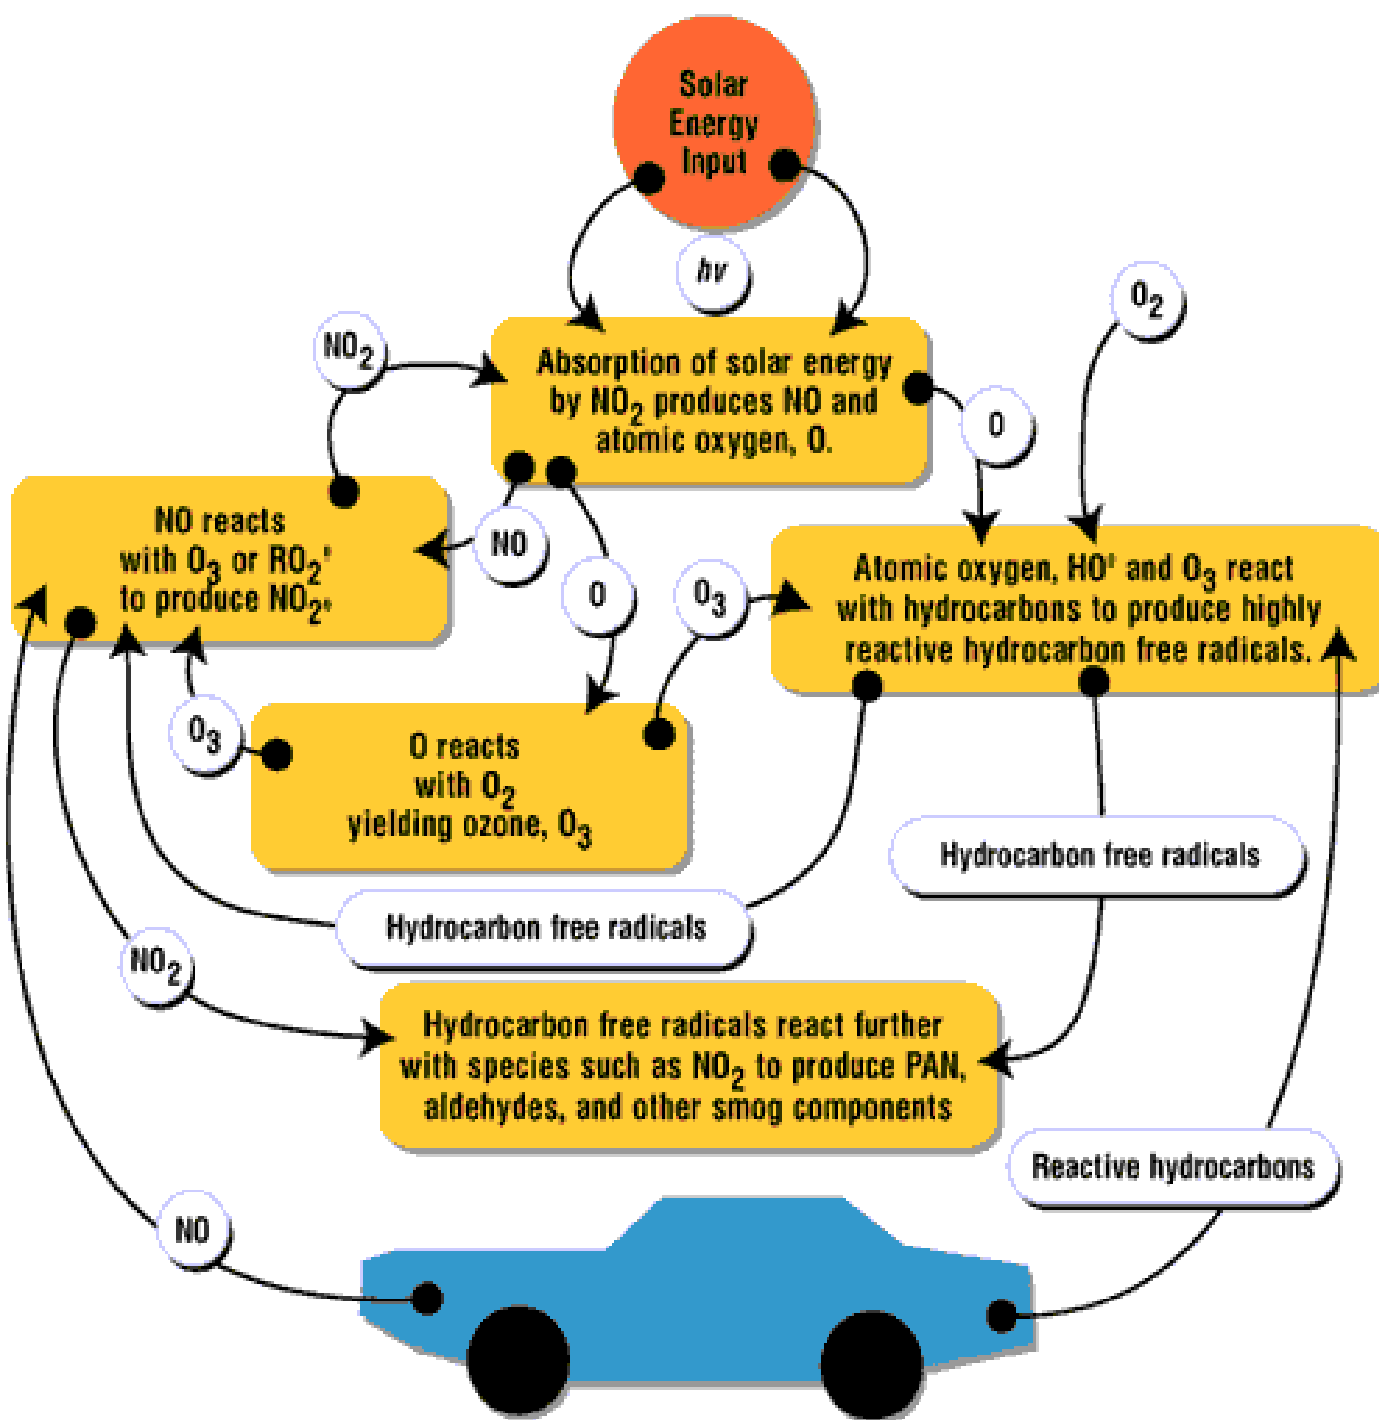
Solar Energy Input

$hv$

$NO_2$

Absorption of solar energy by $NO_2$ produces NO and atomic oxygen, O.

$O_2$

O

NO reacts with $O_3$ or $RO_2$' to produce $NO_2$.

NO

O

$O_3$

Atomic oxygen, HO' and $O_3$ react with hydrocarbons to produce highly reactive hydrocarbon free radicals.

$O_3$

O reacts with $O_2$ yielding ozone, $O_3$

Hydrocarbon free radicals

Hydrocarbon free radicals

$NO_2$

Hydrocarbon free radicals react further with species such as $NO_2$ to produce PAN, aldehydes, and other smog components

Reactive hydrocarbons

NO